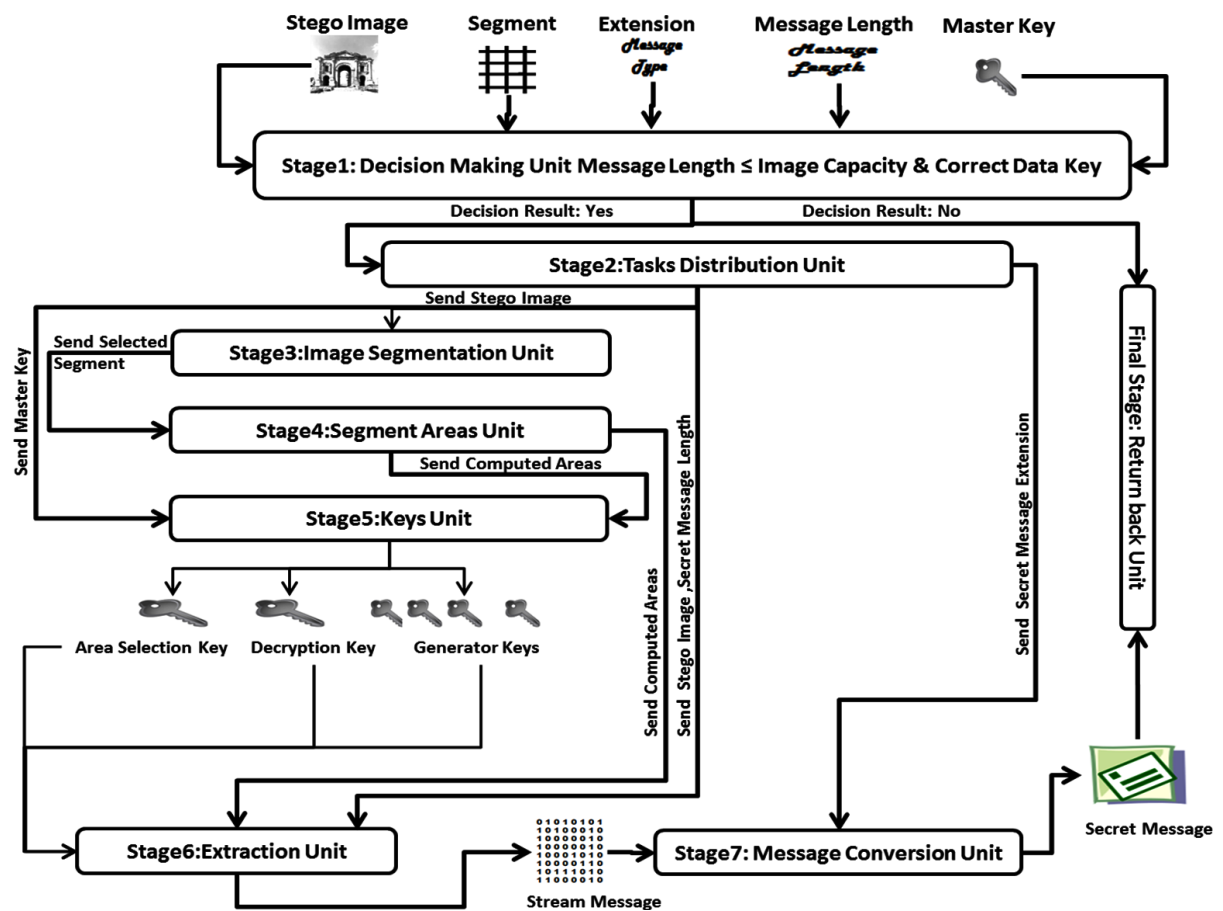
Stego Image

Segment

Extension

Message Type

Message Length

Message Length

Master Key

Stage1: Decision Making Unit Message Length ≤ Image Capacity & Correct Data Key

Decision Result: Yes

Decision Result: No

Stage2:Tasks Distribution Unit

Send Stego Image

Final Stage: Return back Unit

Send Selected Segment

Stage3:Image Segmentation Unit

Send Master Key

Stage4:Segment Areas Unit

Send Computed Areas

Stage5:Keys Unit

Send Computed Areas

Send Stego Image ,Secret Message Length

Send Secret Message Extension

Area Selection Key

Decryption Key

Generator Keys

Secret Message

Stage6:Extraction Unit

01010101
10100010
11000001
10000010
10001010
10000110
10111010
11000010

Stream Message

Stage7: Message Conversion Unit